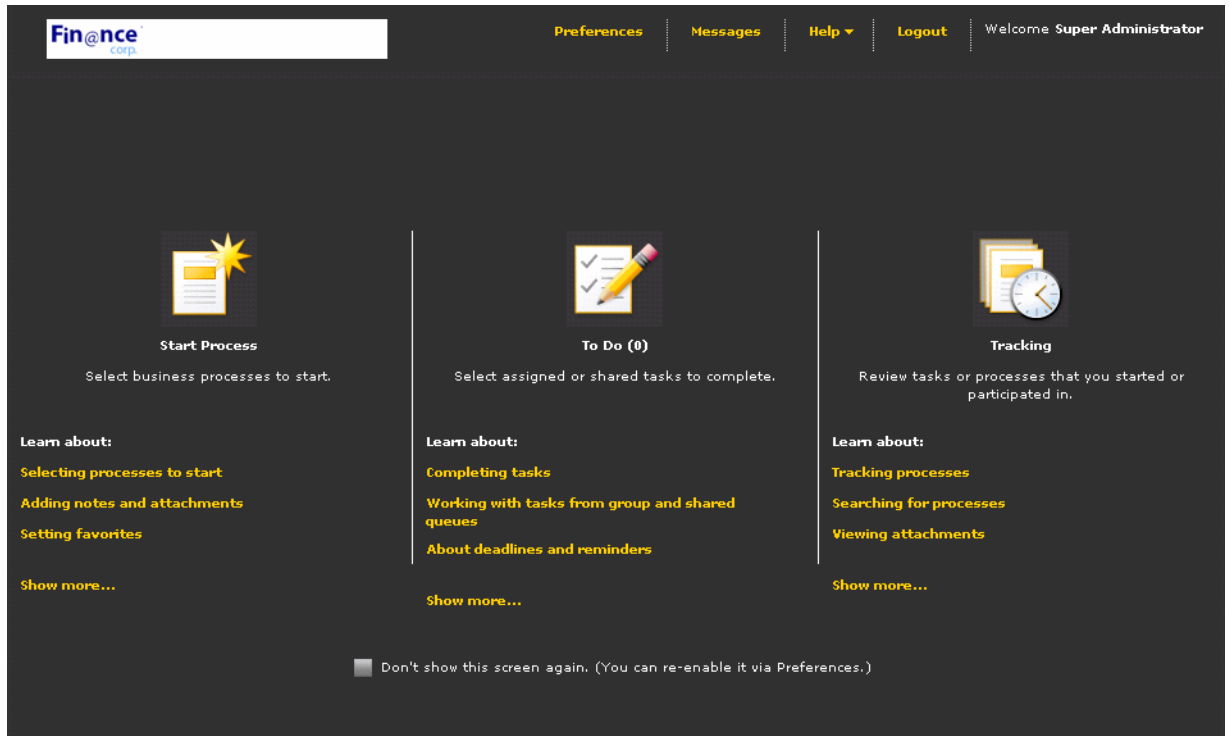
Fin@nce corp.

Preferences | Messages | Help ▾ | Logout | Welcome Super Administrator

Start Process

Select business processes to start.

Learn about:

Selecting processes to start

Adding notes and attachments

Setting favorites

Show more...

To Do (0)

Select assigned or shared tasks to complete.

Learn about:

Completing tasks

Working with tasks from group and shared queues

About deadlines and reminders

Show more...

Tracking

Review tasks or processes that you started or participated in.

Learn about:

Tracking processes

Searching for processes

Viewing attachments

Show more...

Don't show this screen again. (You can re-enable it via Preferences.)